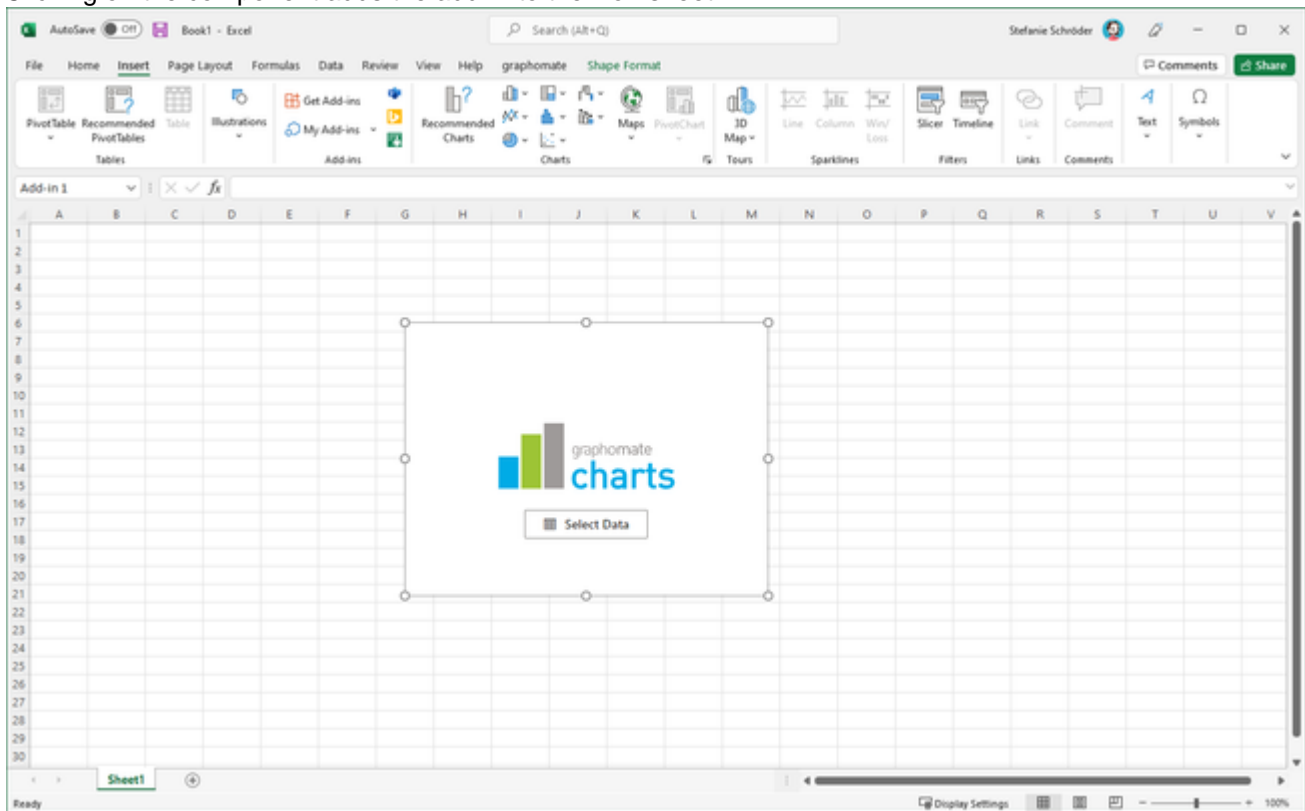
AutoSave Off Book1 - Excel

Search (Alt+Q)

Stefanie Schröder

File Home Insert Page Layout Formulas Data Review View Help graphomate Shape Format

Comments Share

PivotTable Recommended PivotTables Table
Tables

Illustrations

Get Add-ins
My Add-ins
Add-ins

Recommended Charts
Maps PivotChart
Charts

3D Map
Tours

Line Column Win/Loss
Sparklines

Slicer Timeline
Filters

Link
Links

Comment
Comments

Text

Symbols

Add-in 1

| | A | B | C | D | E | F | G | H | I | J | K | L | M | N | O | P | Q | R | S | T | U | V |
|---|---|---|---|---|---|---|---|---|---|---|---|---|---|---|---|---|---|---|---|---|---|---|
| 1 | | | | | | | | | | | | | | | | | | | | | | |
| 2 | | | | | | | | | | | | | | | | | | | | | | |
| 3 | | | | | | | | | | | | | | | | | | | | | | |
| 4 | | | | | | | | | | | | | | | | | | | | | | |
| 5 | | | | | | | | | | | | | | | | | | | | | | |
| 6 | | | | | | | | | | | | | | | | | | | | | | |
| 7 | | | | | | | | | | | | | | | | | | | | | | |
| 8 | | | | | | | | | | | | | | | | | | | | | | |
| 9 | | | | | | | | | | | | | | | | | | | | | | |
| 10 | | | | | | | | | | | | | | | | | | | | | | |
| 11 | | | | | | | | | | | | | | | | | | | | | | |
| 12 | | | | | | | | | | | | | | | | | | | | | | |
| 13 | | | | | | | | | | | | | | | | | | | | | | |
| 14 | | | | | | | | | | | | | | | | | | | | | | |
| 15 | | | | | | | | | | | | | | | | | | | | | | |
| 16 | | | | | | | | | | | | | | | | | | | | | | |
| 17 | | | | | | | | | | | | | | | | | | | | | | |
| 18 | | | | | | | | | | | | | | | | | | | | | | |
| 19 | | | | | | | | | | | | | | | | | | | | | | |
| 20 | | | | | | | | | | | | | | | | | | | | | | |
| 21 | | | | | | | | | | | | | | | | | | | | | | |
| 22 | | | | | | | | | | | | | | | | | | | | | | |
| 23 | | | | | | | | | | | | | | | | | | | | | | |
| 24 | | | | | | | | | | | | | | | | | | | | | | |
| 25 | | | | | | | | | | | | | | | | | | | | | | |
| 26 | | | | | | | | | | | | | | | | | | | | | | |
| 27 | | | | | | | | | | | | | | | | | | | | | | |
| 28 | | | | | | | | | | | | | | | | | | | | | | |
| 29 | | | | | | | | | | | | | | | | | | | | | | |
| 30 | | | | | | | | | | | | | | | | | | | | | | |

graphomate charts

Select Data

Sheet1

Ready

Display Settings

100%